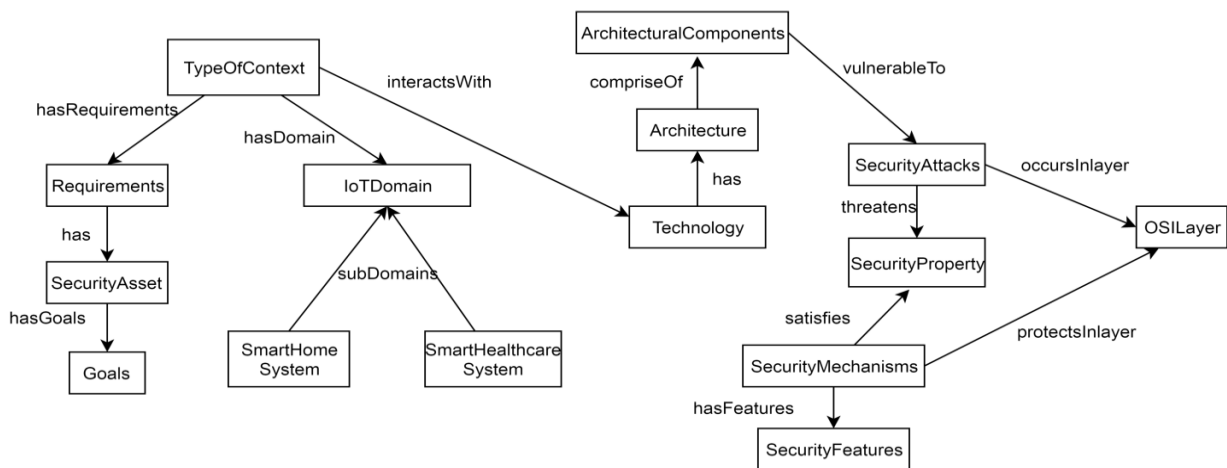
TypeOfContext
hasRequirements
hasDomain
interactsWith
Requirements
IoTDomain
has
SecurityAsset
subDomains
hasGoals
Goals
SmartHome System
SmartHealthcare System
ArchitecturalComponents
compriseOf
Architecture
has
Technology
vulnerableTo
SecurityAttacks
occursInlayer
threatens
SecurityProperty
OSILayer
satisfies
protectsInlayer
SecurityMechanisms
hasFeatures
SecurityFeatures